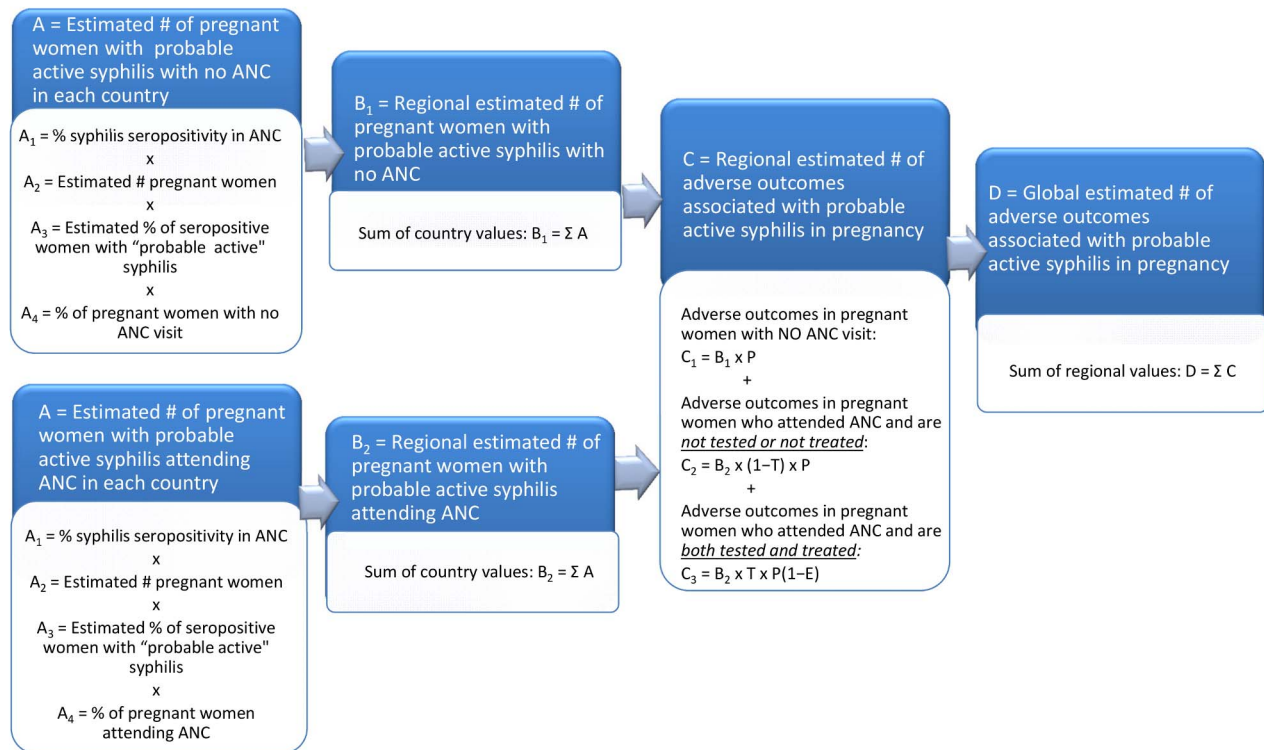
A = Estimated # of pregnant women with probable active syphilis with no ANC in each country

$A_1$ = % syphilis seropositivity in ANC
x
$A_2$ = Estimated # pregnant women
x
$A_3$ = Estimated % of seropositive women with "probable active" syphilis
x
$A_4$ = % of pregnant women with no ANC visit

$B_1$ = Regional estimated # of pregnant women with probable active syphilis with no ANC

Sum of country values: $B_1 = \Sigma A$

C = Regional estimated # of adverse outcomes associated with probable active syphilis in pregnancy

Adverse outcomes in pregnant women with NO ANC visit:
$C_1 = B_1 \times P$
+
Adverse outcomes in pregnant women who attended ANC and are *not tested or not treated*:
$C_2 = B_2 \times (1-T) \times P$
+
Adverse outcomes in pregnant women who attended ANC and are *both tested and treated:*
$C_3 = B_2 \times T \times P(1-E)$

D = Global estimated # of adverse outcomes associated with probable active syphilis in pregnancy

Sum of regional values: $D = \Sigma C$

A = Estimated # of pregnant women with probable active syphilis attending ANC in each country

$A_1$ = % syphilis seropositivity in ANC
x
$A_2$ = Estimated # pregnant women
x
$A_3$ = Estimated % of seropositive women with "probable active" syphilis
x
$A_4$ = % of pregnant women attending ANC

$B_2$ = Regional estimated # of pregnant women with probable active syphilis attending ANC

Sum of country values: $B_2 = \Sigma A$